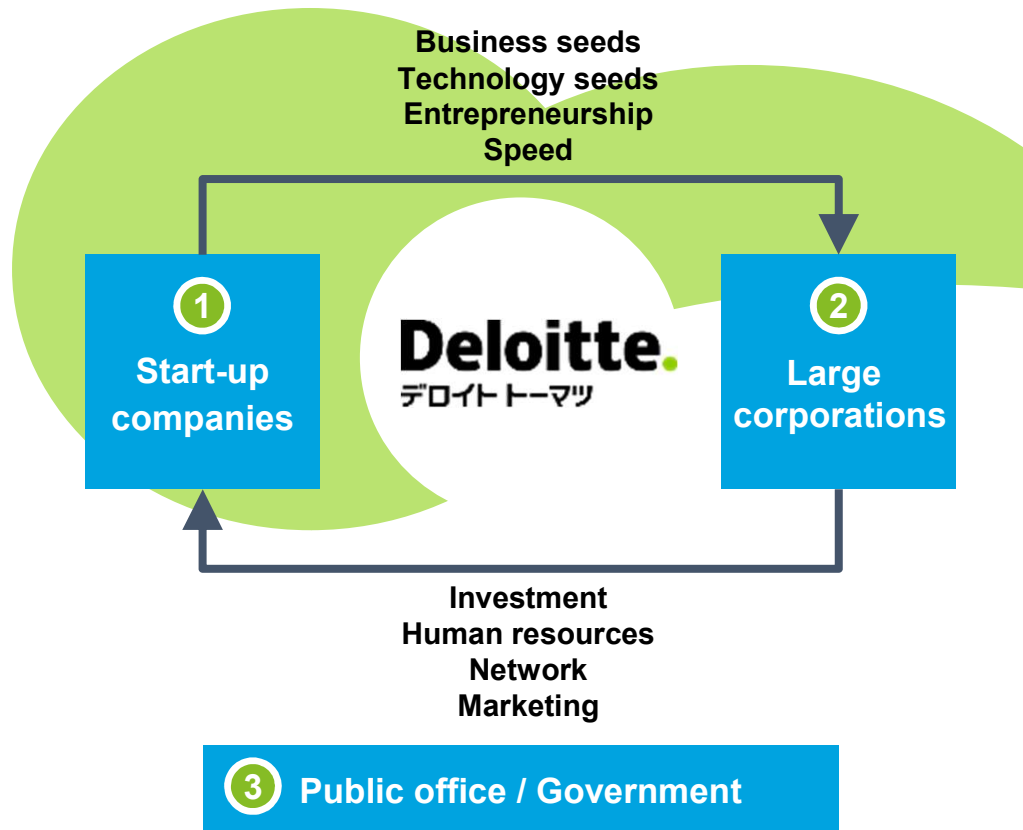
Business seeds
Technology seeds
Entrepreneurship
Speed

1
Start-up companies

Deloitte.
デロイト トーマツ

2
Large corporations

Investment
Human resources
Network
Marketing

3 Public office / Government